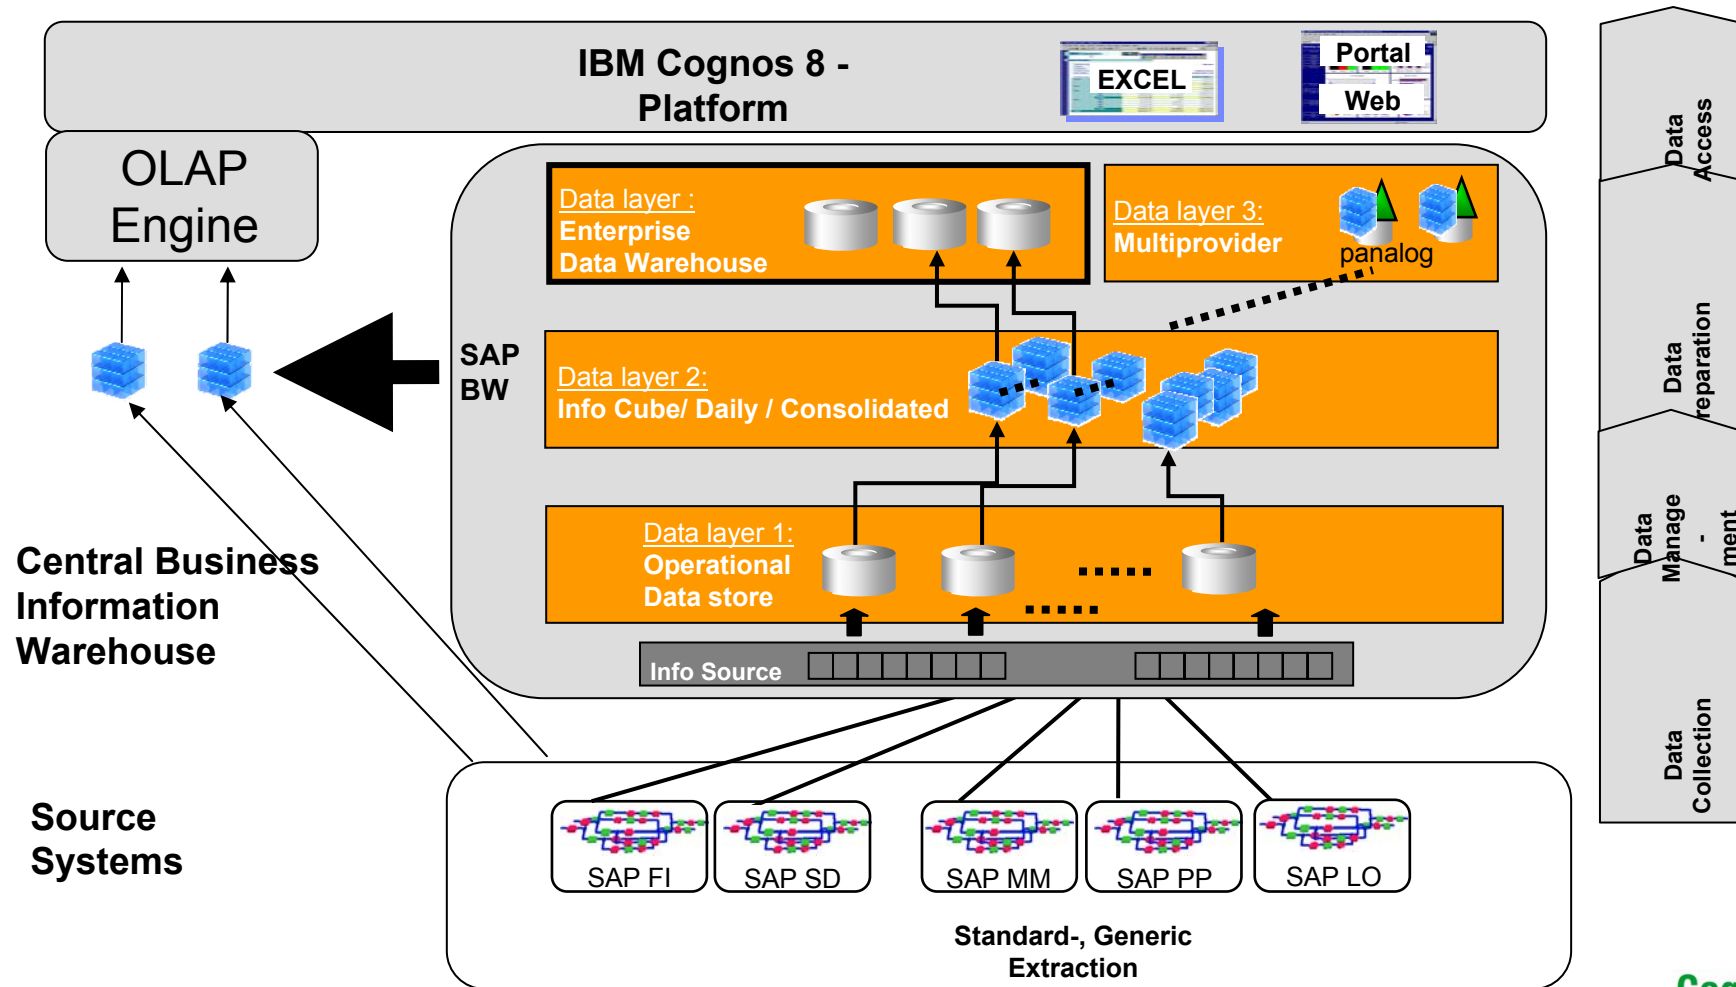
IBM Cognos 8 - Platform

EXCEL

Portal

Web

OLAP Engine

Data layer : Enterprise Data Warehouse

Data layer 3: Multiprovider

panalog

SAP BW

Data layer 2: Info Cube/ Daily / Consolidated

Central Business Information Warehouse

Data layer 1: Operational Data store

.....

.....

Info Source

Source Systems

SAP FI

SAP SD

SAP MM

SAP PP

SAP LO

Standard-, Generic Extraction

Data Access

Data Preparation

Data Manage - ment

Data Collection